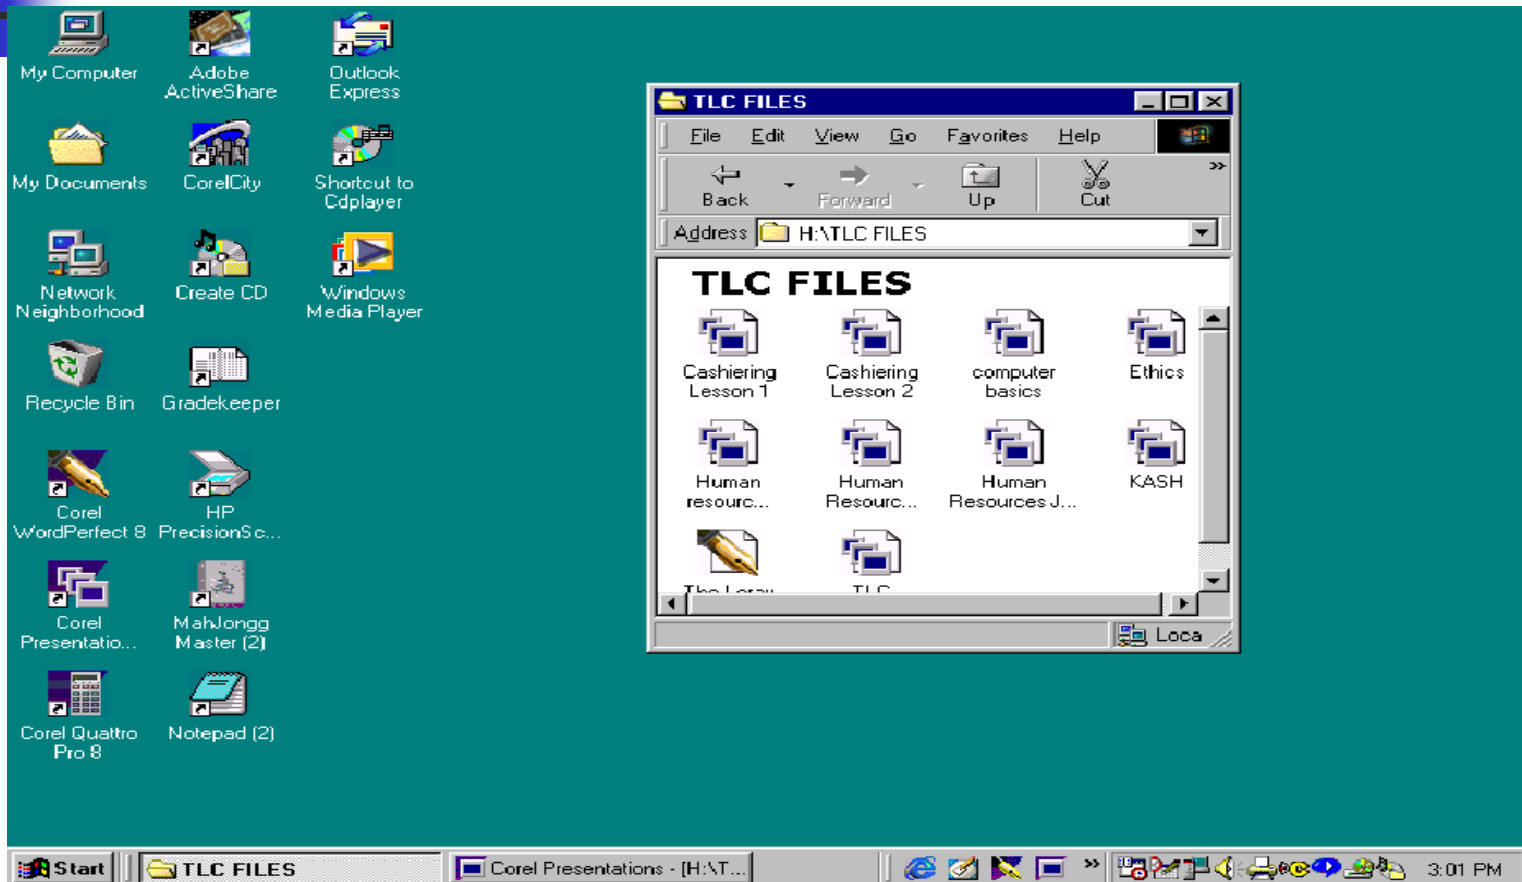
My Computer
Adobe ActiveShare
Outlook Express
My Documents
CorelCity
Shortcut to Cdplayer
Network Neighborhood
Create CD
Windows Media Player
Recycle Bin
Gradekeeper
Corel WordPerfect 8
HP PrecisionSc...
Corel Presentatio...
MahJongg Master (2)
Corel Quattro Pro 8
Notepad (2)

TLC FILES
File Edit View Go Favorites Help
Back Forward Up Cut
Address H:\TLC FILES
TLC FILES
Cashiering Lesson 1
Cashiering Lesson 2
computer basics
Ethics
Human resourc...
Human Resourc...
Human Resources J...
KASH
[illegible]
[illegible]
Loca

Start
TLC FILES
Corel Presentations - [H:\T...
3:01 PM